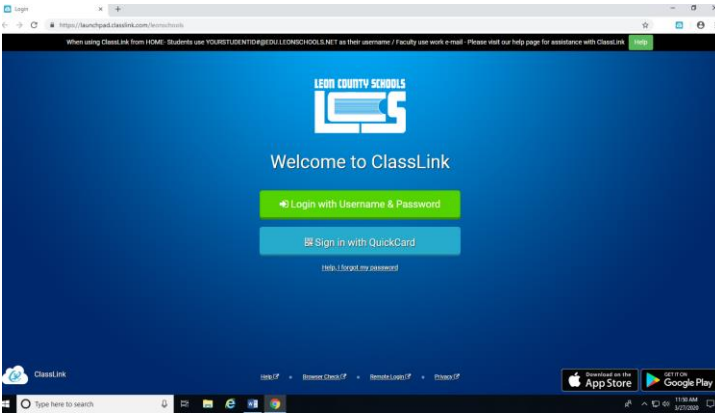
Login

https://launchpad.classlink.com/leonschools

When using ClassLink from HOME- Students use YOURSTUDENTID@EDU.LEONSCHOOLS.NET as their username / Faculty use work e-mail - Please visit our help page for assistance with ClassLink Help

LEON COUNTY SCHOOLS

LCS

Welcome to ClassLink

Login with Username & Password

Sign in with QuickCard

Help, I forgot my password

ClassLink

Help • Browser Check • Remote Login • Privacy

Download on the App Store

GET IT ON Google Play

Type here to search

11:30 AM
3/27/2020